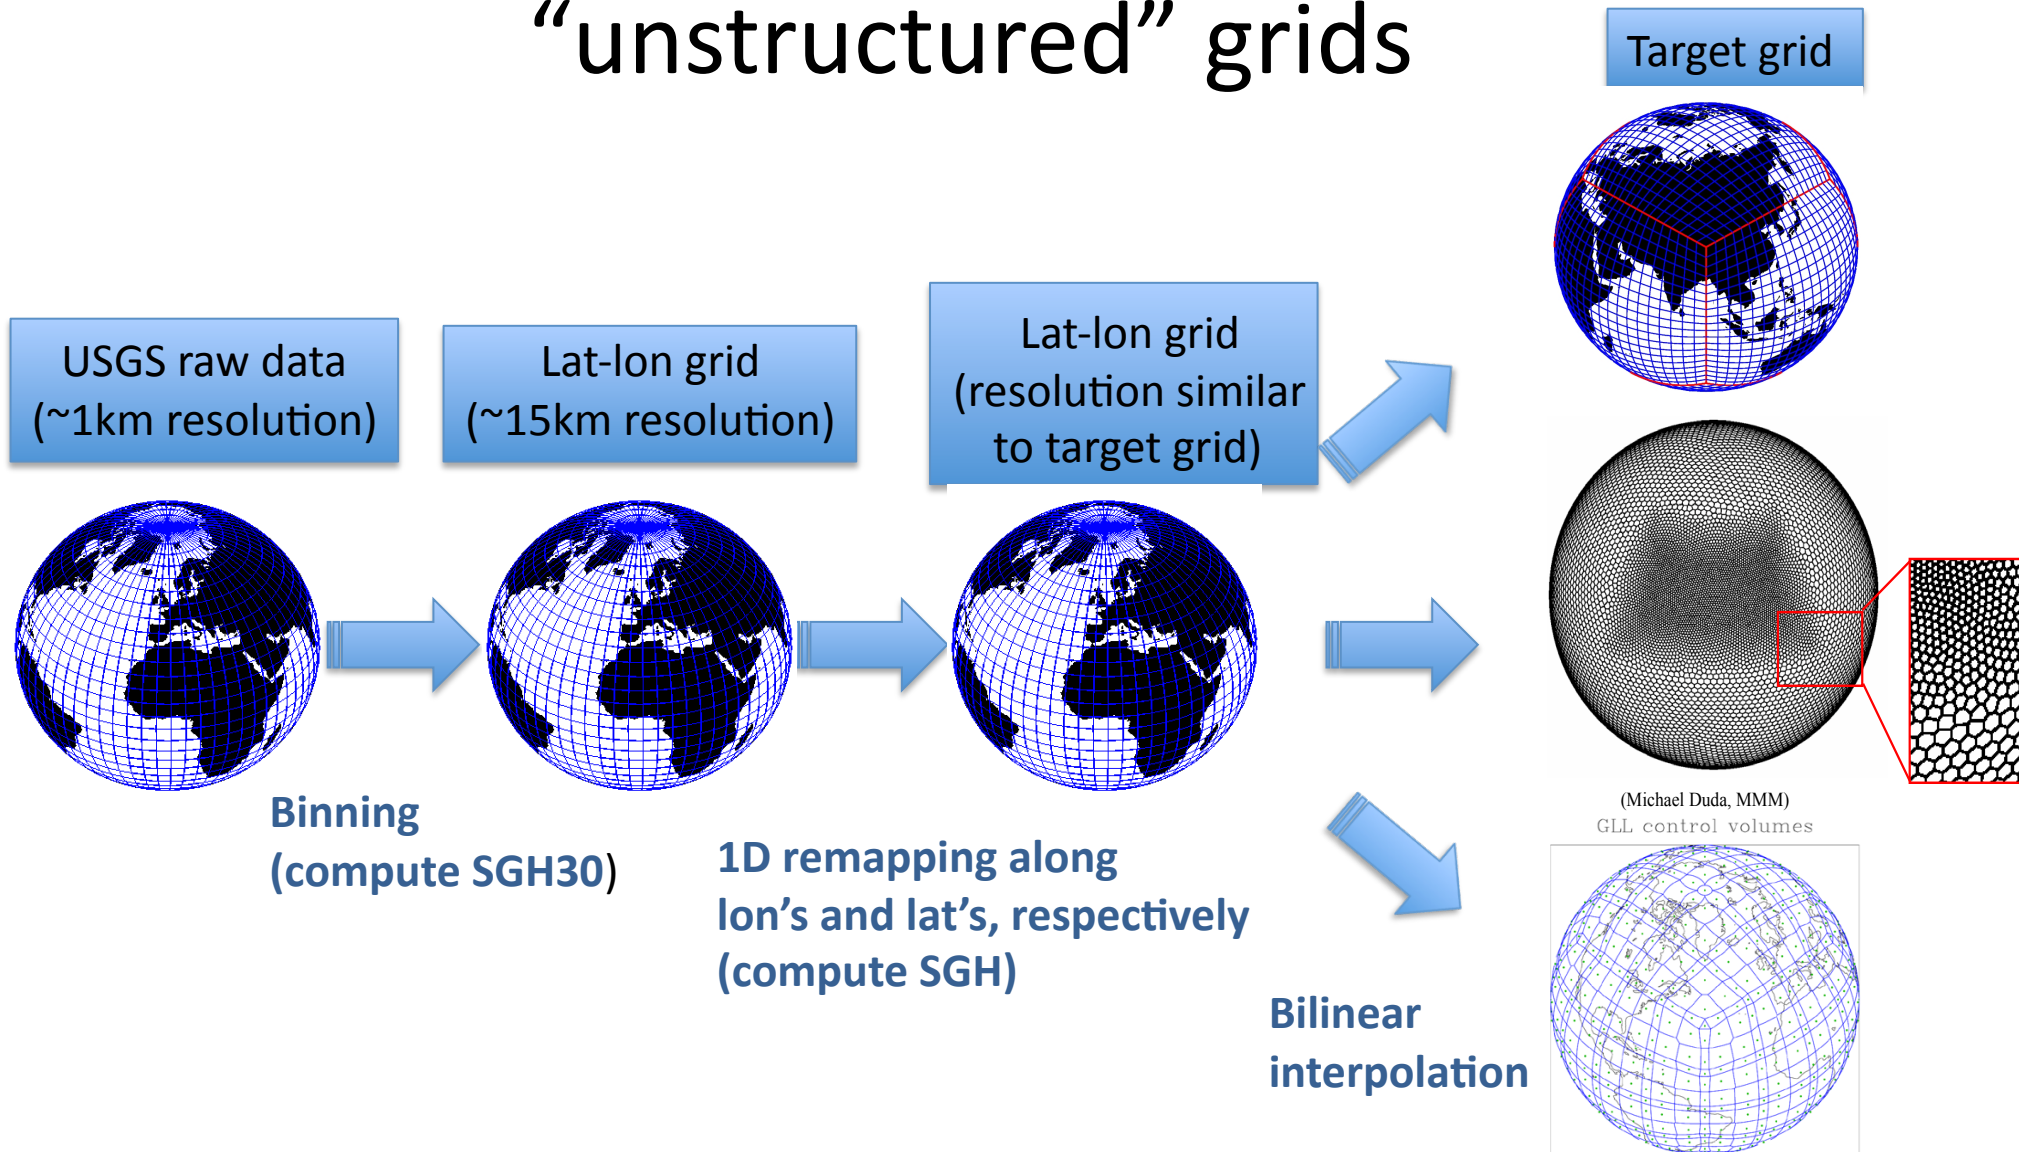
“unstructured” grids

Target grid

USGS raw data (~1km resolution)

Lat-lon grid (~15km resolution)

Lat-lon grid (resolution similar to target grid)

Binning (compute SGH30)

1D remapping along lon’s and lat’s, respectively (compute SGH)

(Michael Duda, MMM)

GLL control volumes

Bilinear interpolation